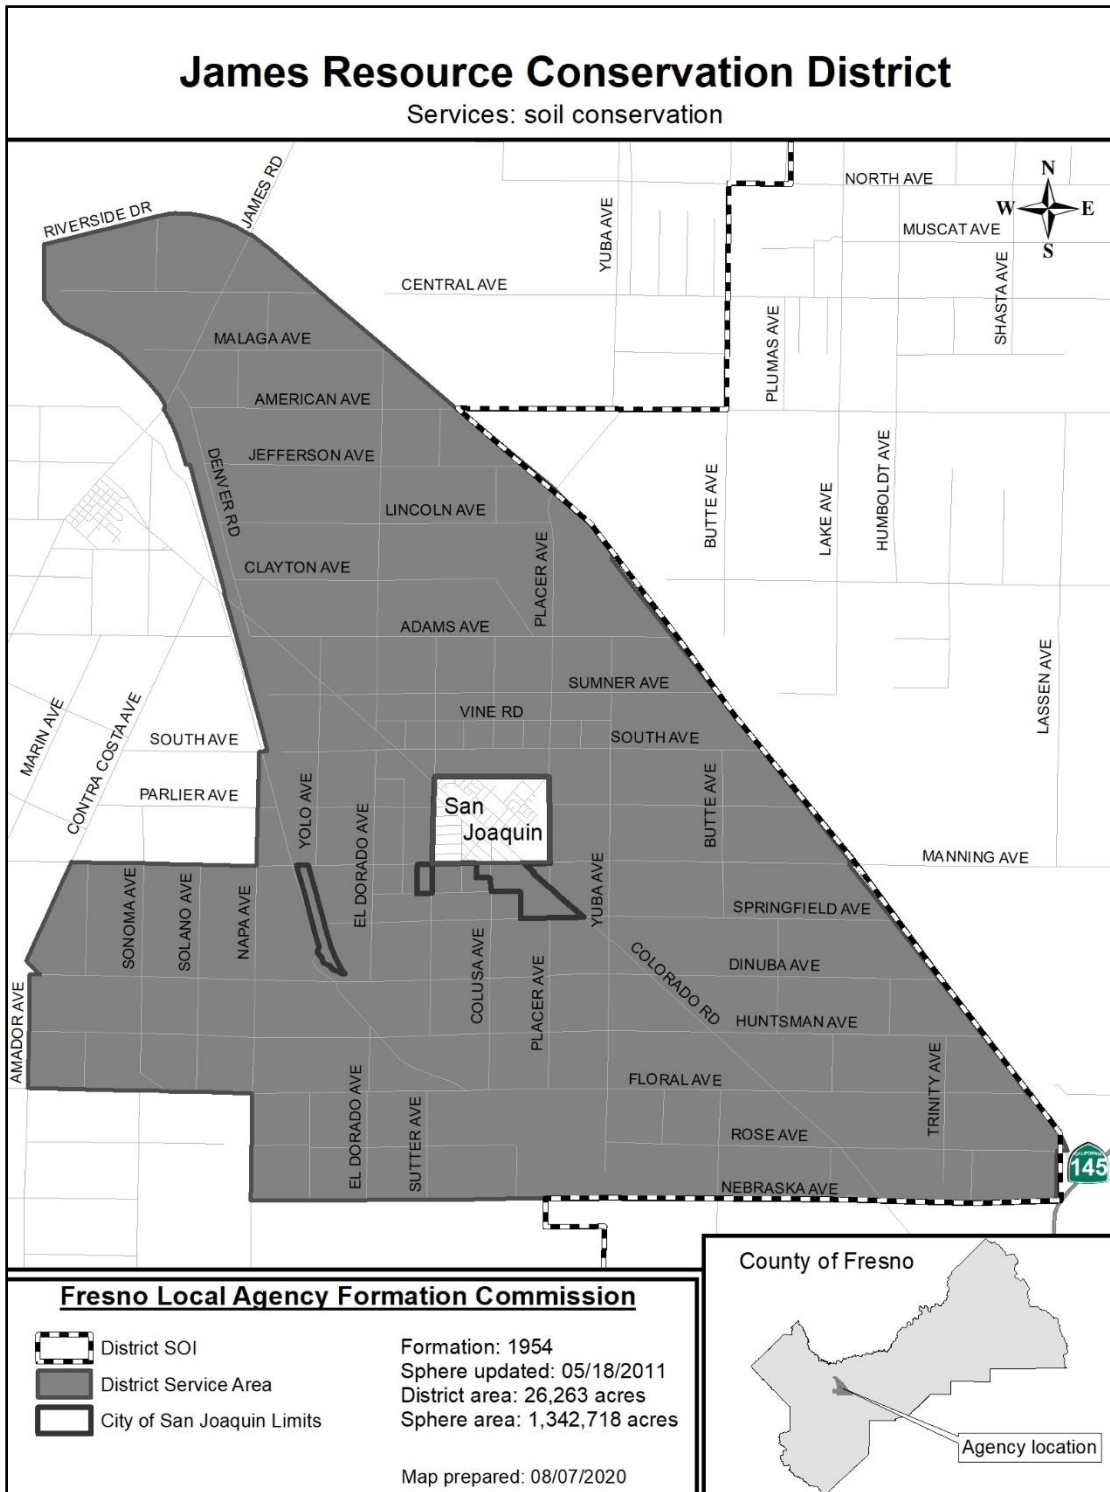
James Resource Conservation District
Services: soil conservation

N
W
E
S

NORTH AVE
MUSCAT AVE
RIVERSIDE DR
JAMES RD
YUBA AVE
CENTRAL AVE
SHASTA AVE
PLUMAS AVE
MALAGA AVE
AMERICAN AVE
JEFFERSON AVE
DENVER RD
LINCOLN AVE
BUTTE AVE
LAKE AVE
HUMBOLDT AVE
PLACER AVE
CLAYTON AVE
ADAMS AVE
LASSEN AVE
SUMNER AVE
MARIN AVE
CONTRA COSTA AVE
VINE RD
SOUTH AVE
SOUTH AVE
PARLIER AVE
YOLO AVE
EL DORADO AVE
San Joaquin
BUTTE AVE
MANNING AVE
YUBA AVE
SPRINGFIELD AVE
SONOMA AVE
SOLANO AVE
NAPA AVE
COLORADO RD
DINUBA AVE
COLUSA AVE
PLACER AVE
AMADOR AVE
HUNTSMAN AVE
TRINITY AVE
FLORAL AVE
EL DORADO AVE
SUTTER AVE
ROSE AVE
145
NEBRASKA AVE

Fresno Local Agency Formation Commission

District SOI
District Service Area
City of San Joaquin Limits

Formation: 1954
Sphere updated: 05/18/2011
District area: 26,263 acres
Sphere area: 1,342,718 acres

Map prepared: 08/07/2020

County of Fresno
Agency location